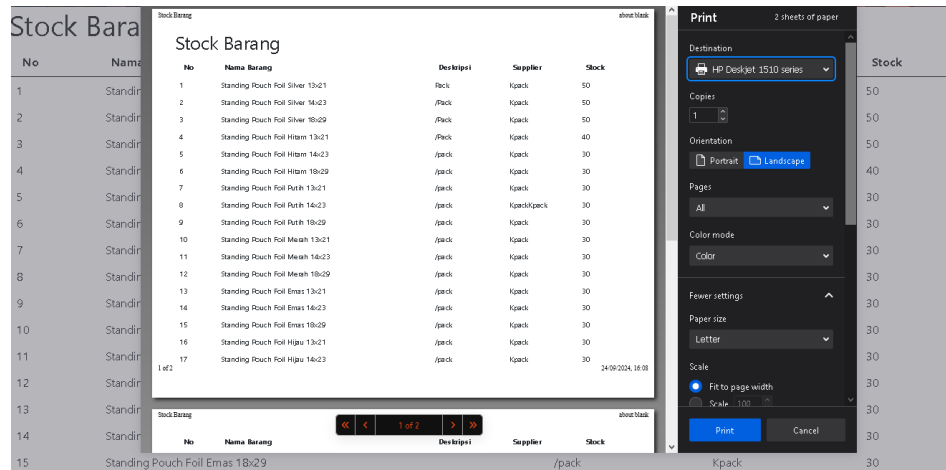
Stock Bara

| No | Nama |
|---|---|
| 1 | Standir |
| 2 | Standir |
| 3 | Standir |
| 4 | Standir |
| 5 | Standir |
| 6 | Standir |
| 7 | Standir |
| 8 | Standir |
| 9 | Standir |
| 10 | Standir |
| 11 | Standir |
| 12 | Standir |
| 13 | Standir |
| 14 | Standir |
| 15 | Standing Pouch Foil Emas 18x29 |

Stock Barang

about:blank

Stock Barang

| No | Nama Barang | Deskripsi | Supplier | Stock |
|---|---|---|---|---|
| 1 | Standing Pouch Foil Silver 13x21 | Pack | Kpack | 50 |
| 2 | Standing Pouch Foil Silver 14x23 | /Pack | Kpack | 50 |
| 3 | Standing Pouch Foil Silver 18x29 | /Pack | Kpack | 50 |
| 4 | Standing Pouch Foil Hitam 13x21 | /Pack | Kpack | 40 |
| 5 | Standing Pouch Foil Hitam 14x23 | /pack | Kpack | 30 |
| 6 | Standing Pouch Foil Hitam 18x29 | /pack | Kpack | 30 |
| 7 | Standing Pouch Foil Putih 13x21 | /pack | Kpack | 30 |
| 8 | Standing Pouch Foil Putih 14x23 | /pack | KpackKpack | 30 |
| 9 | Standing Pouch Foil Putih 18x29 | /pack | Kpack | 30 |
| 10 | Standing Pouch Foil Merah 13x21 | /pack | Kpack | 30 |
| 11 | Standing Pouch Foil Merah 14x23 | /pack | Kpack | 30 |
| 12 | Standing Pouch Foil Merah 18x29 | /pack | Kpack | 30 |
| 13 | Standing Pouch Foil Emas 13x21 | /pack | Kpack | 30 |
| 14 | Standing Pouch Foil Emas 14x23 | /pack | Kpack | 30 |
| 15 | Standing Pouch Foil Emas 18x29 | /pack | Kpack | 30 |
| 16 | Standing Pouch Foil Hijau 13x21 | /pack | Kpack | 30 |
| 17 | Standing Pouch Foil Hijau 14x23 | /pack | Kpack | 30 |

1 of 2

24/09/2024, 16:08

Stock Barang

about:blank

| No | Nama Barang | Deskripsi | Supplier | Stock |
|---|---|---|---|---|

1 of 2

/pack

Kpack

Print

2 sheets of paper

Destination

HP Deskjet 1510 series

Copies

1

Orientation

Portrait

Landscape

Pages

All

Color mode

Color

Fewer settings

Paper size

Letter

Scale

Fit to page width

Scale 100

Print

Cancel

| Stock |
|---|
| 50 |
| 50 |
| 50 |
| 40 |
| 30 |
| 30 |
| 30 |
| 30 |
| 30 |
| 30 |
| 30 |
| 30 |
| 30 |
| 30 |
| 30 |